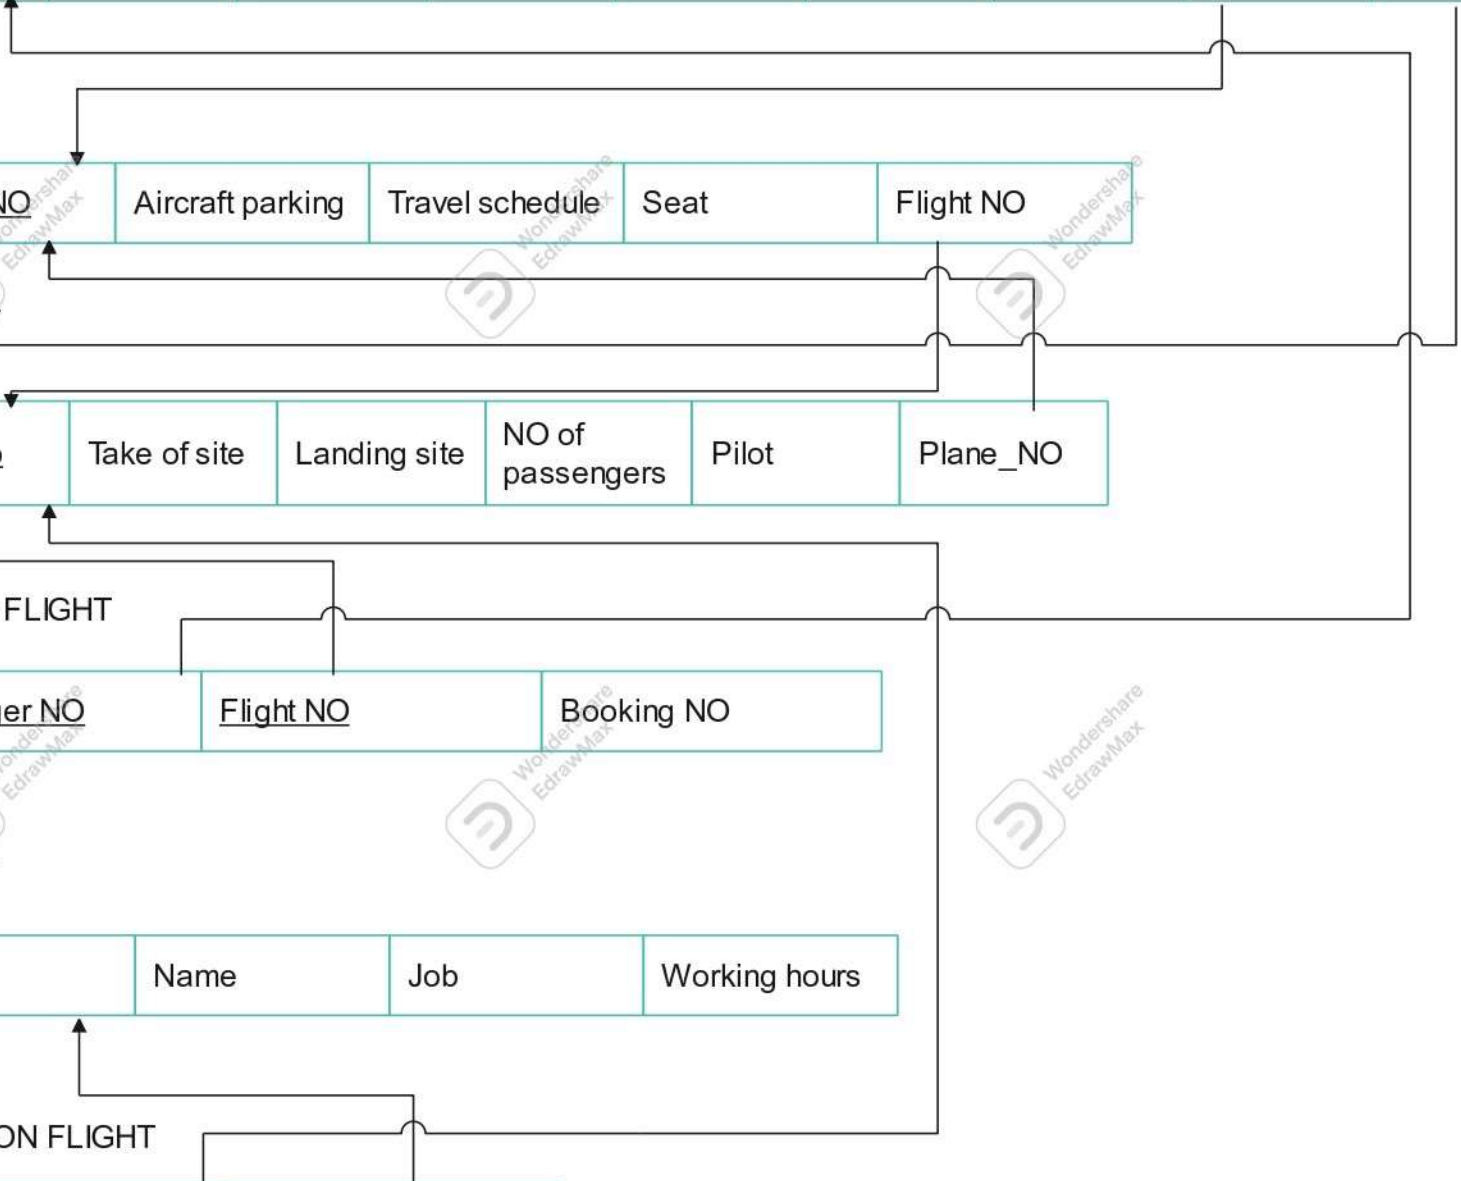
| NO | Aircraft parking | Travel schedule | Seat | Flight NO |
|---|---|---|---|---|

| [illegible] | Take of site | Landing site | NO of passengers | Pilot | Plane_NO |
|---|---|---|---|---|---|

FLIGHT

| er NO | Flight NO | Booking NO |
|---|---|---|

| | Name | Job | Working hours |
|---|---|---|---|

ON FLIGHT

Wondershare EdrawMax
Wondershare EdrawMax
Wondershare EdrawMax
Wondershare EdrawMax
Wondershare EdrawMax
Wondershare EdrawMax